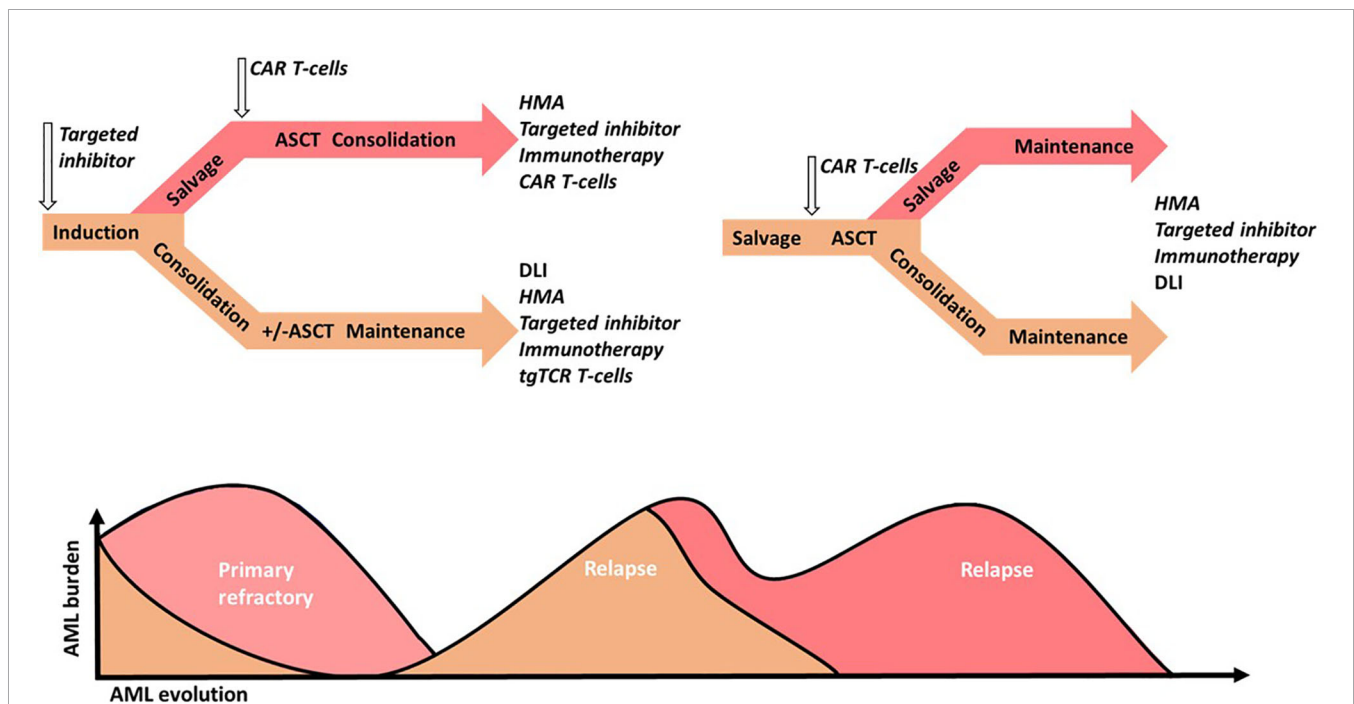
Targeted inhibitor

CAR T-cells

Induction

Salvage

ASCT Consolidation

HMA
Targeted inhibitor
Immunotherapy
CAR T-cells

Consolidation

+/-ASCT Maintenance

DLI
HMA
Targeted inhibitor
Immunotherapy
tgTCR T-cells

CAR T-cells

Salvage ASCT

Salvage

Maintenance

Consolidation

Maintenance

HMA
Targeted inhibitor
Immunotherapy
DLI

AML burden

Primary refractory

Relapse

Relapse

AML evolution